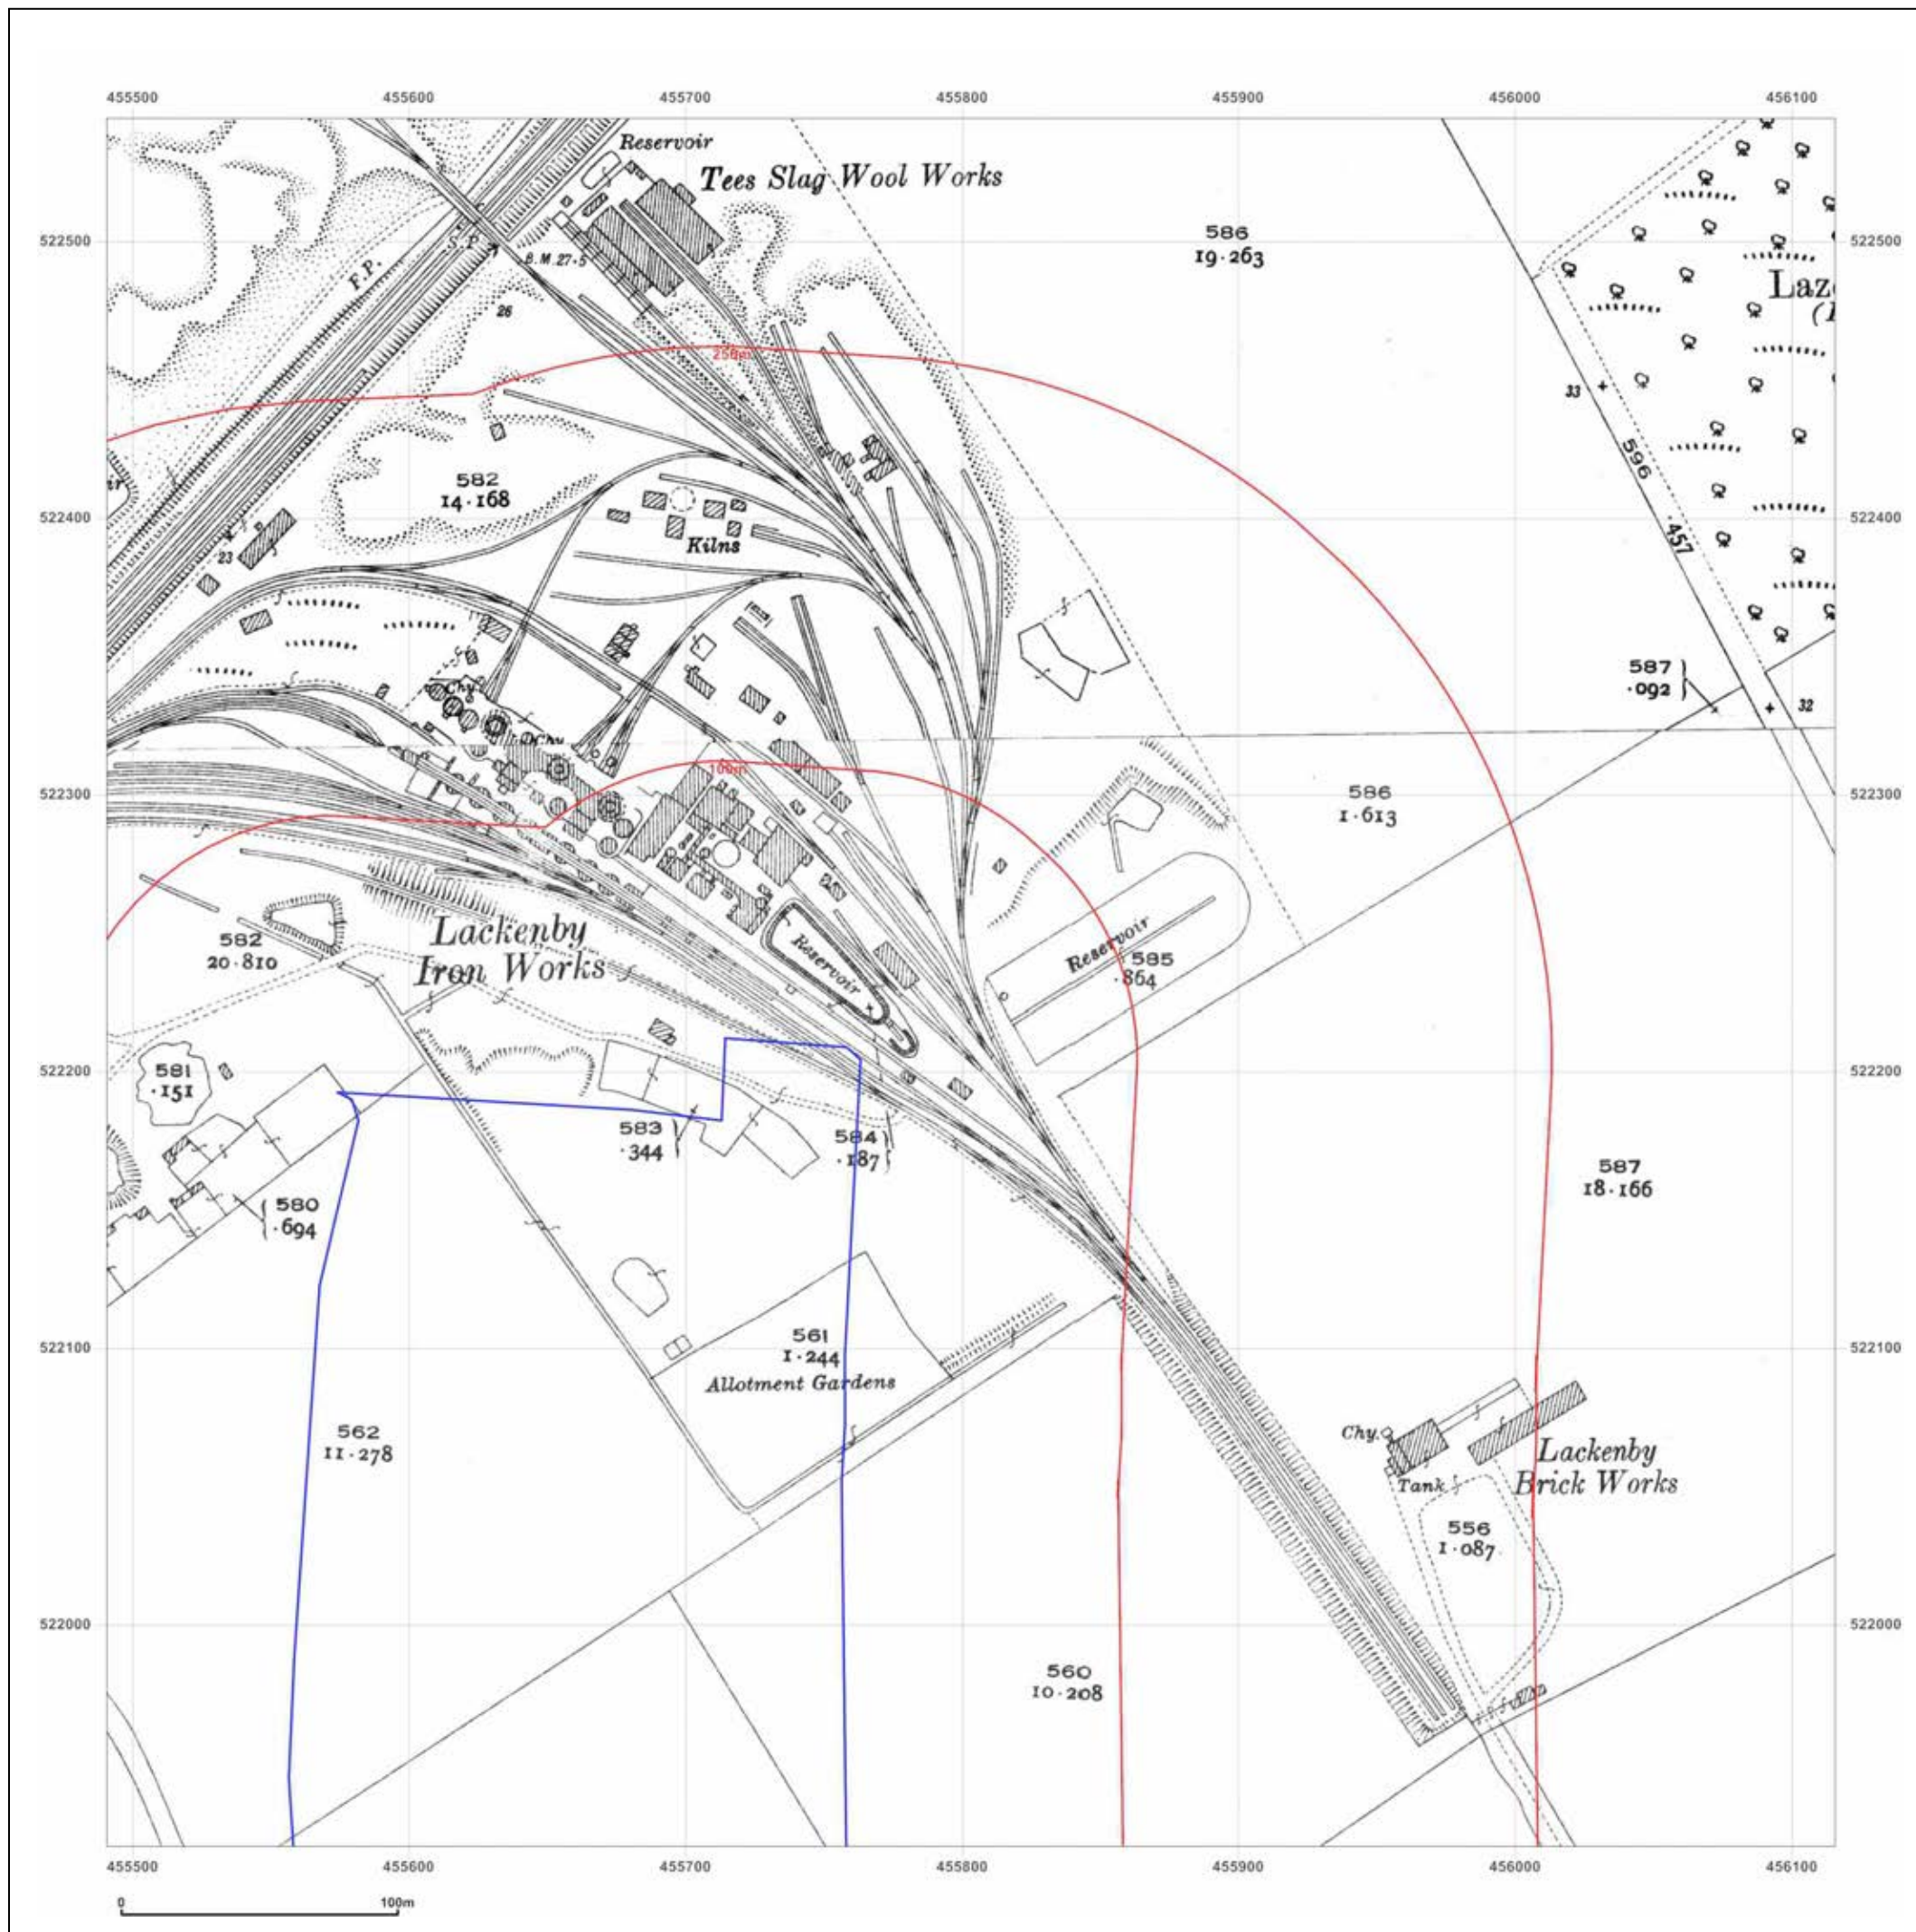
455500 455600 455700 455800 455900 456000 456100

522500 522400 522300 522200 522100 522000

Reservoir
Tees Slag Wool Works
F.P.
S.P.
B.M. 27·5
26
586
19·263
Laz
(I
250m
33
582
14·168
Kilns
23
596
457
587
·092
32
Chy
Chy
100m
586
1·613
Lackenby
Iron Works
582
20·810
Reservoir
Reservoir
585
·864
581
·151
583
·344
584
·187
587
18·166
580
·694
561
1·244
Allotment Gardens
562
11·278
Chy.
Tank
Lackenby
Brick Works
556
1·087
560
10·208

455500 455600 455700 455800 455900 456000 456100

0 100m